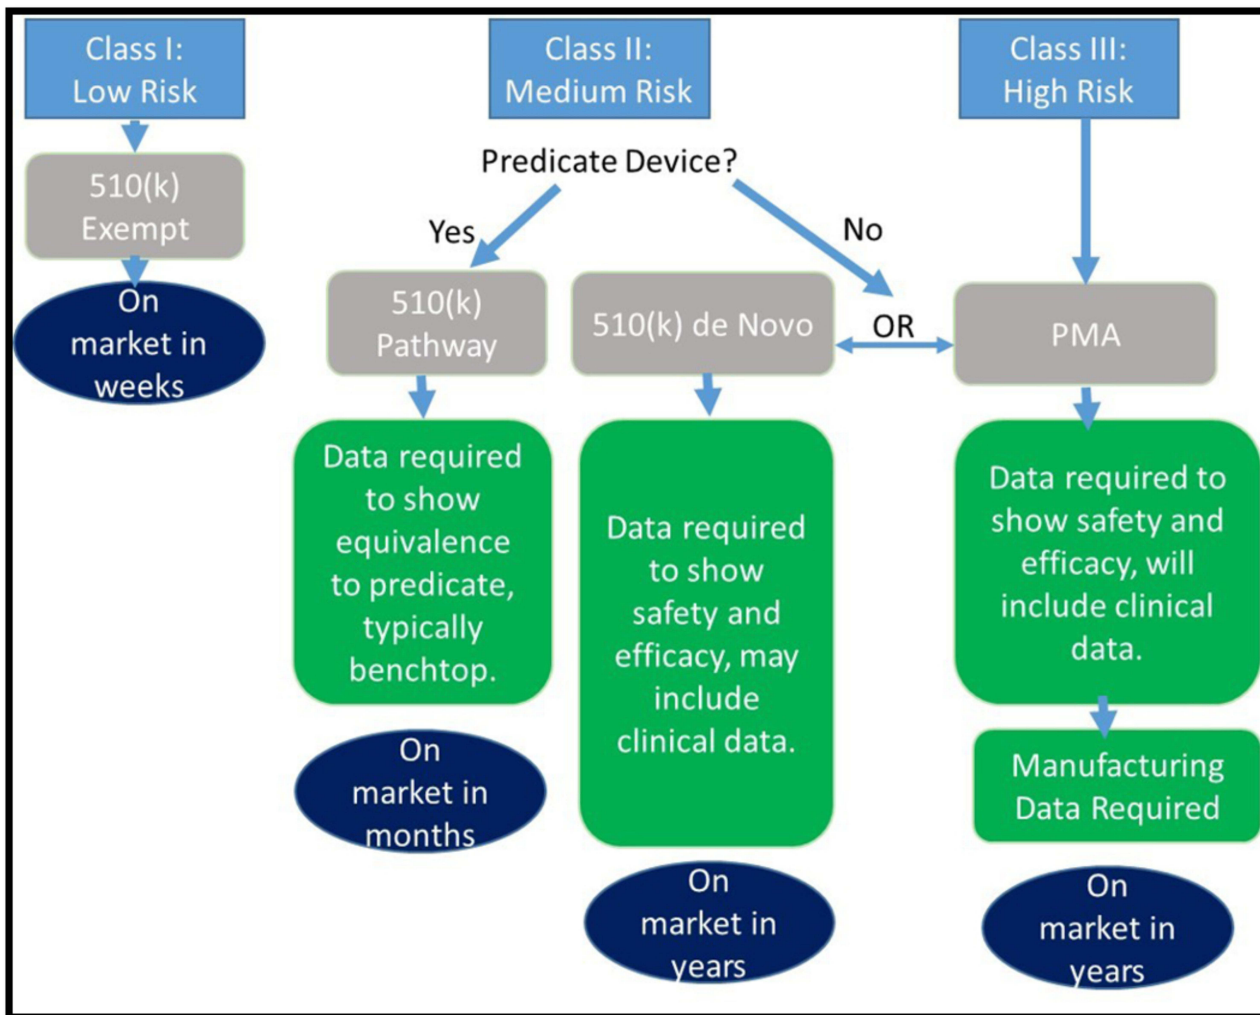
Class I: Low Risk

510(k) Exempt

On market in weeks

Class II: Medium Risk

Predicate Device?

Yes

No

510(k) Pathway

510(k) de Novo

OR

Data required to show equivalence to predicate, typically benchtop.

On market in months

Data required to show safety and efficacy, may include clinical data.

On market in years

Class III: High Risk

PMA

Data required to show safety and efficacy, will include clinical data.

Manufacturing Data Required

On market in years